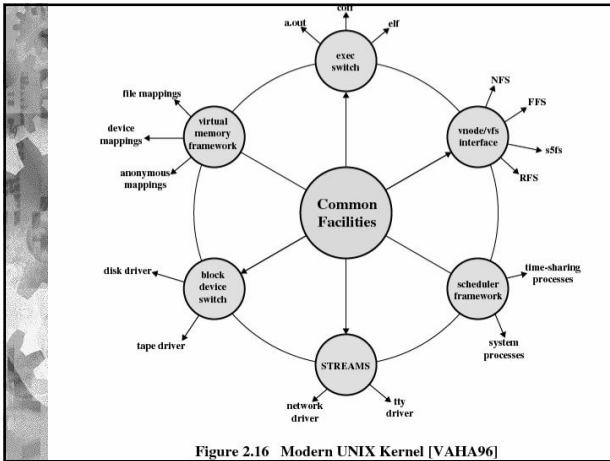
a.out

coff

elf

exec switch

file mappings

device mappings

anonymous mappings

virtual memory framework

NFS

FFS

s5fs

RFS

vnode/vfs interface

Common Facilities

disk driver

tape driver

block device switch

time-sharing processes

system processes

scheduler framework

STREAMS

network driver

tty driver

Figure 2.16 Modern UNIX Kernel [VAHA96]